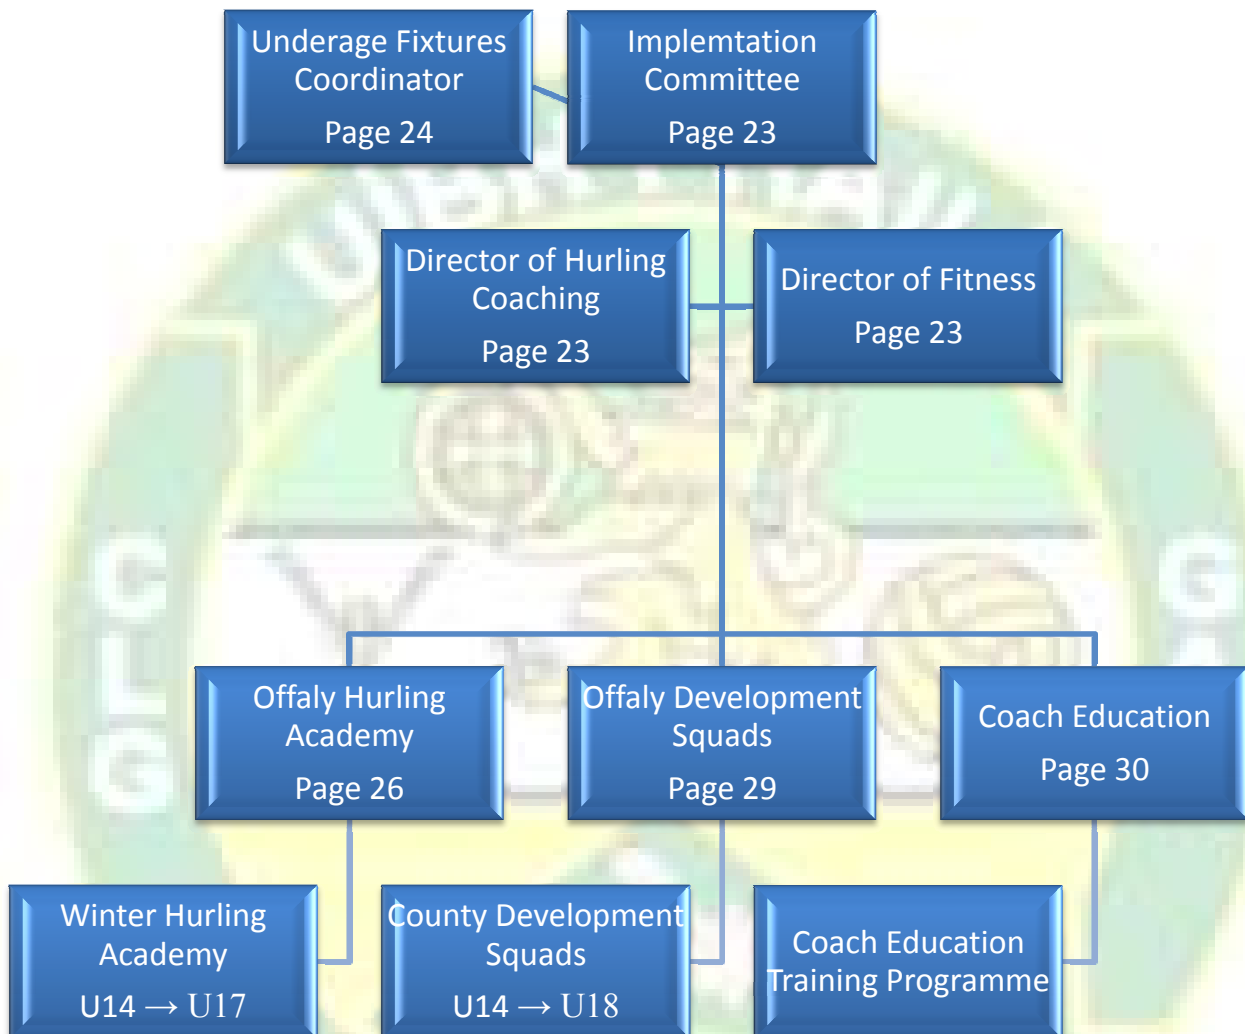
Underage Fixtures Coordinator
Page 24

Implemtation Committee
Page 23

Director of Hurling Coaching
Page 23

Director of Fitness
Page 23

Offaly Hurling Academy
Page 26

Offaly Development Squads
Page 29

Coach Education
Page 30

Winter Hurling Academy
U14 $\rightarrow$ U17

County Development Squads
U14 $\rightarrow$ U18

Coach Education Training Programme